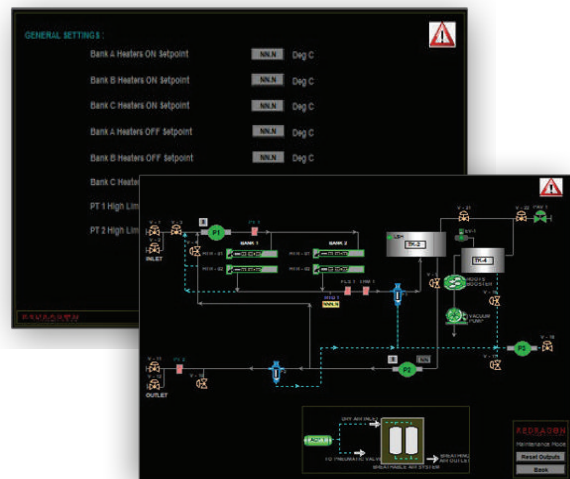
GENERAL SETTINGS :

Bank A Heaters ON Setpoint NN.N Deg C

Bank B Heaters ON Setpoint NN.N Deg C

Bank C Heaters ON Setpoint NN.N Deg C

Bank A Heaters OFF Setpoint NN.N Deg C

Bank B Heaters OFF Setpoint NN.N Deg C

Bank C Heate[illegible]

PT 1 High Lim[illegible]

PT 2 High Lim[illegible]

REDRAGON

V - 1
V - 2
INLET
P1
PT - 1
BANK 1
BANK 2
HCR - 01
HCR - 02
HCR - 03
HCR - 04
TK - 3
TK - 4
V - 21
V - 22
FM - 1
SV - 1
ROOTS BOOSTER
VACUUM PUMP
FLS - 1
FM - 1
NNN.N
P2
P3
V - 15
V - 16
V - 18
V - 19
V - 13
V - 14
PT - 2
OUTLET
DRY AIR INLET
AC - 1
TO PNEUMATIC VALVES
BREATHING AIR OUTLET
BREATHABLE AIR SYSTEM
REDRAGON
Maintenance Mode
Reset Outputs
Back